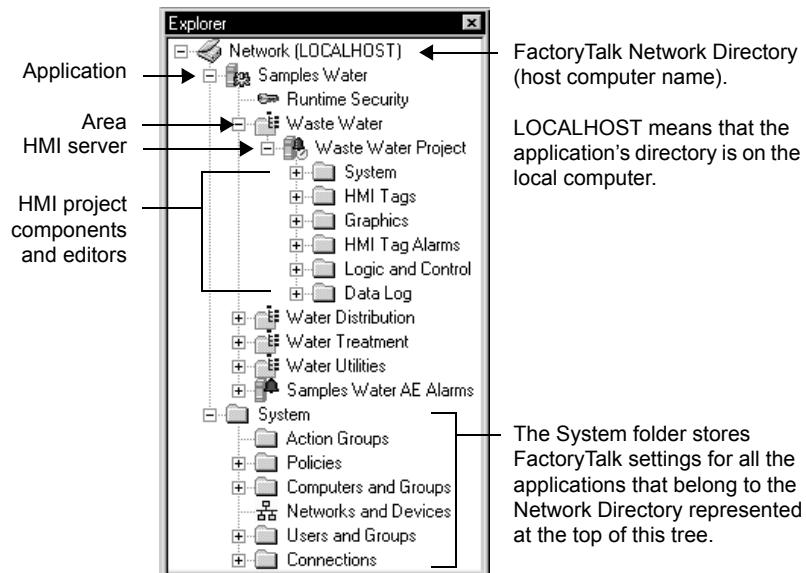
Explorer

Network (LOCALHOST)
Samples Water
Runtime Security
Waste Water
Waste Water Project
System
HMI Tags
Graphics
HMI Tag Alarms
Logic and Control
Data Log
Water Distribution
Water Treatment
Water Utilities
Samples Water AE Alarms
System
Action Groups
Policies
Computers and Groups
Networks and Devices
Users and Groups
Connections

Application

Area

HMI server

HMI project components and editors

FactoryTalk Network Directory (host computer name).

LOCALHOST means that the application's directory is on the local computer.

The System folder stores FactoryTalk settings for all the applications that belong to the Network Directory represented at the top of this tree.